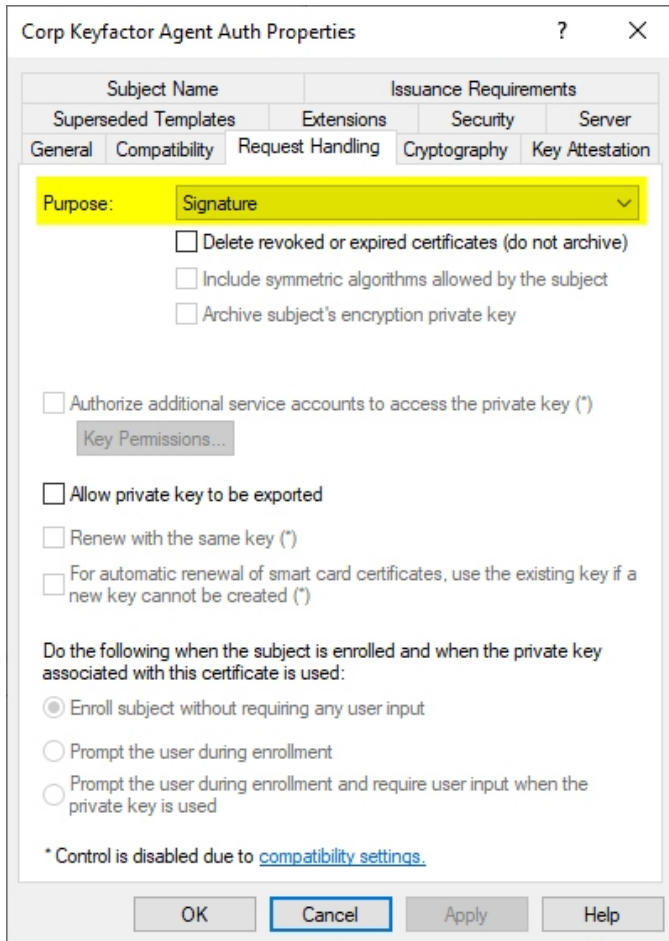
Corp Keyfactor Agent Auth Properties ? X

Subject Name
Issuance Requirements
Superseded Templates
Extensions
Security
Server
General
Compatibility
Request Handling
Cryptography
Key Attestation

Purpose: Signature

Delete revoked or expired certificates (do not archive)

Include symmetric algorithms allowed by the subject

Archive subject's encryption private key

Authorize additional service accounts to access the private key (*)

Key Permissions...

Allow private key to be exported

Renew with the same key (*)

For automatic renewal of smart card certificates, use the existing key if a new key cannot be created (*)

Do the following when the subject is enrolled and when the private key associated with this certificate is used:

Enroll subject without requiring any user input

Prompt the user during enrollment

Prompt the user during enrollment and require user input when the private key is used

* Control is disabled due to compatibility settings.

OK Cancel Apply Help